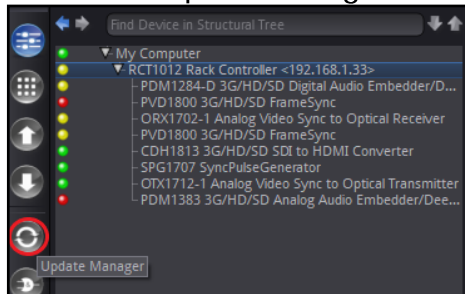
Find Device in Structural Tree
My Computer
RCT1012 Rack Controller <192.168.1.33>
PDM1284-D 3G/HD/SD Digital Audio Embedder/D...
PVD1800 3G/HD/SD FrameSync
ORX1702-1 Analog Video Sync to Optical Receiver
PVD1800 3G/HD/SD FrameSync
CDH1813 3G/HD/SD SDI to HDMI Converter
SPG1707 SyncPulseGenerator
OTX1712-1 Analog Video Sync to Optical Transmitter
PDM1383 3G/HD/SD Analog Audio Embedder/Dee...
Update Manager